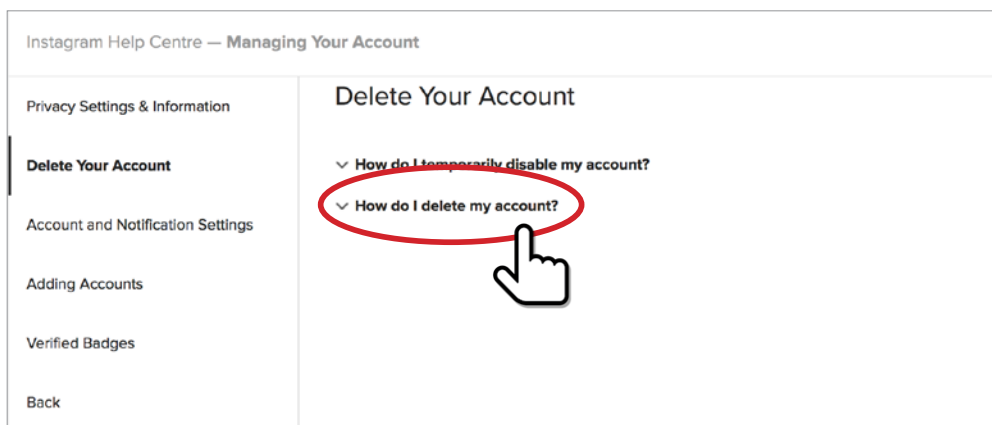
Instagram Help Centre — **Managing Your Account**

Privacy Settings & Information

**Delete Your Account**

Account and Notification Settings

Adding Accounts

Verified Badges

Back

Delete Your Account

**How do I temporarily disable my account?**

**How do I delete my account?**